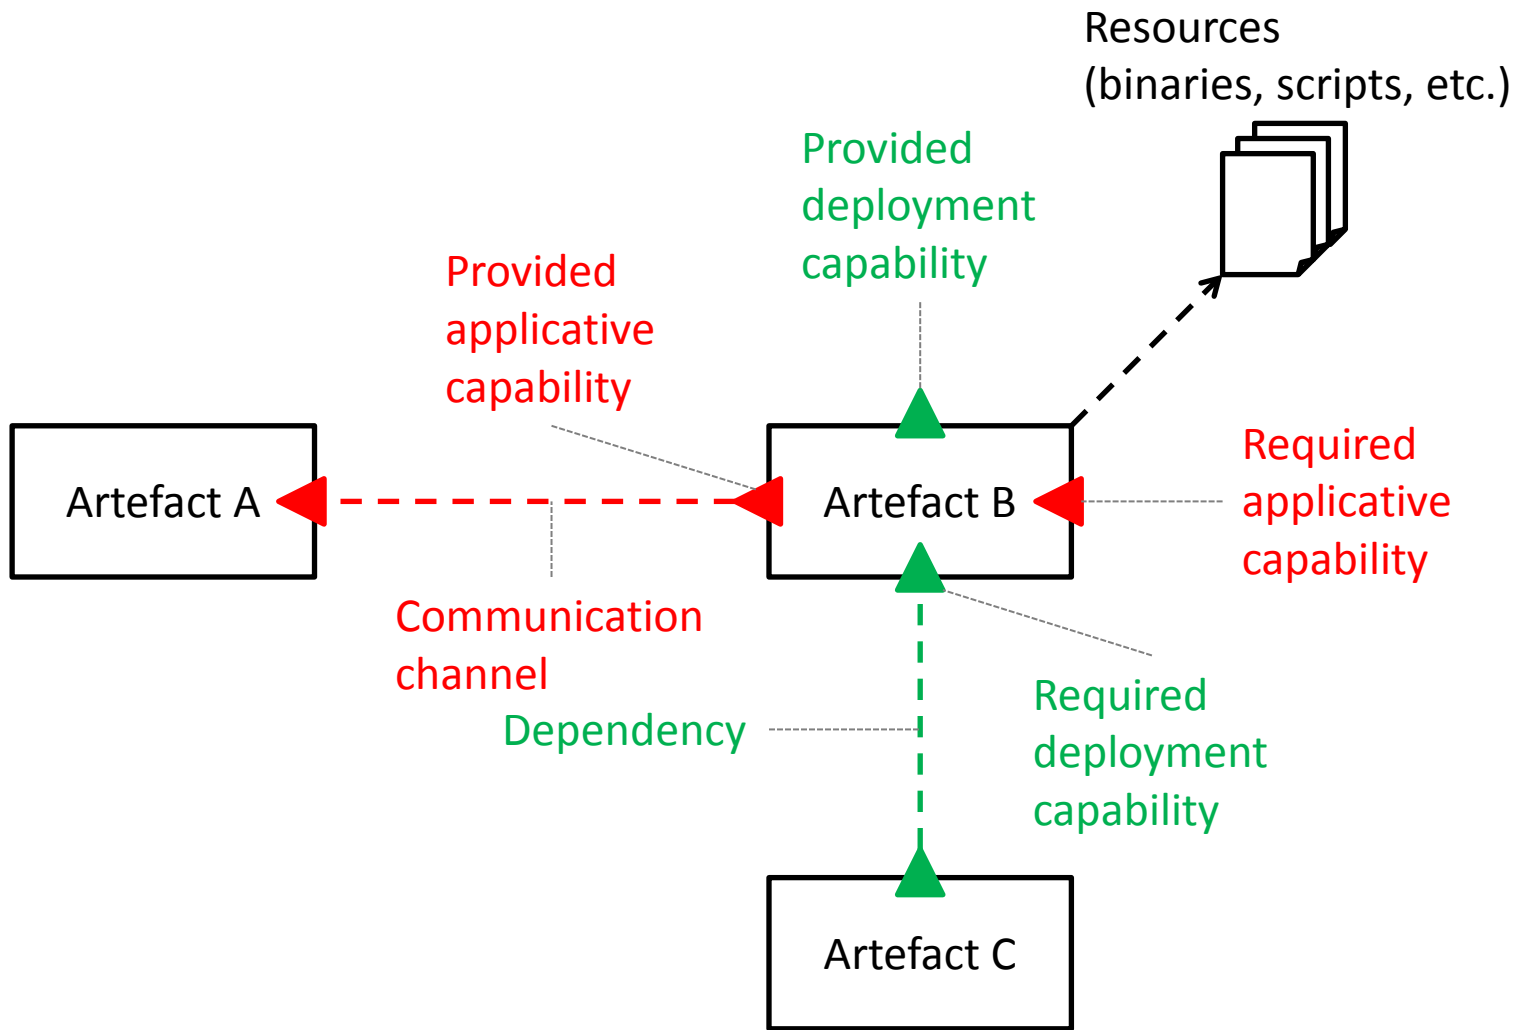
Resources
(binaries, scripts, etc.)

Provided
deployment
capability

Provided
applicative
capability

Artefact A

Artefact B

Required
applicative
capability

Communication
channel

Dependency

Required
deployment
capability

Artefact C